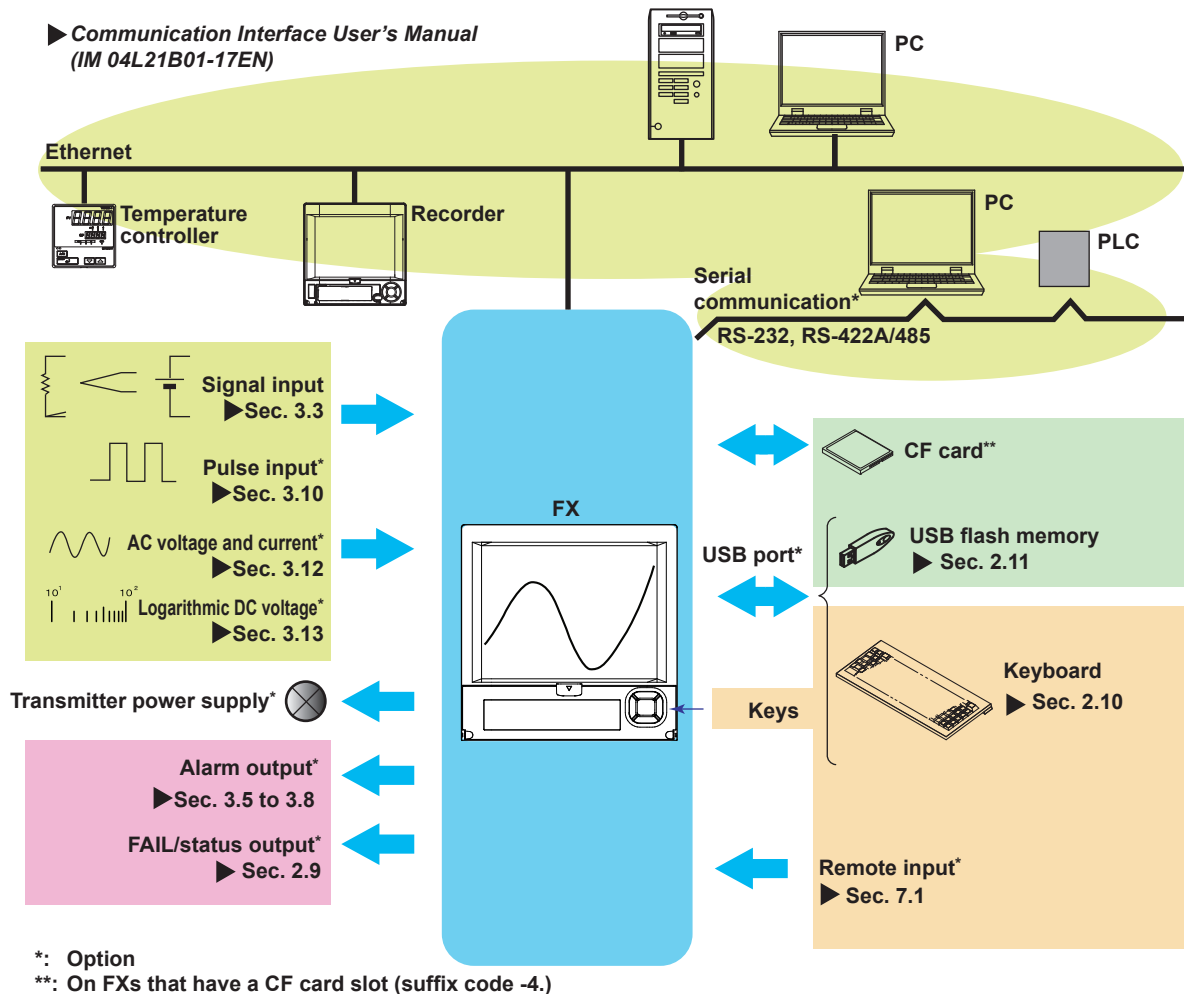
▶Communication Interface User's Manual (IM 04L21B01-17EN)

PC

Ethernet

Temperature controller

Recorder

PC

PLC

Serial communication*

RS-232, RS-422A/485

Signal input ▶Sec. 3.3

Pulse input* ▶Sec. 3.10

AC voltage and current* ▶Sec. 3.12

$10^1$ $10^2$ Logarithmic DC voltage* ▶Sec. 3.13

FX

CF card**

USB flash memory ▶ Sec. 2.11

USB port*

Keyboard ▶ Sec. 2.10

Transmitter power supply*

Keys

Alarm output* ▶Sec. 3.5 to 3.8

FAIL/status output* ▶ Sec. 2.9

Remote input* ▶ Sec. 7.1

*: Option
**: On FXs that have a CF card slot (suffix code -4.)